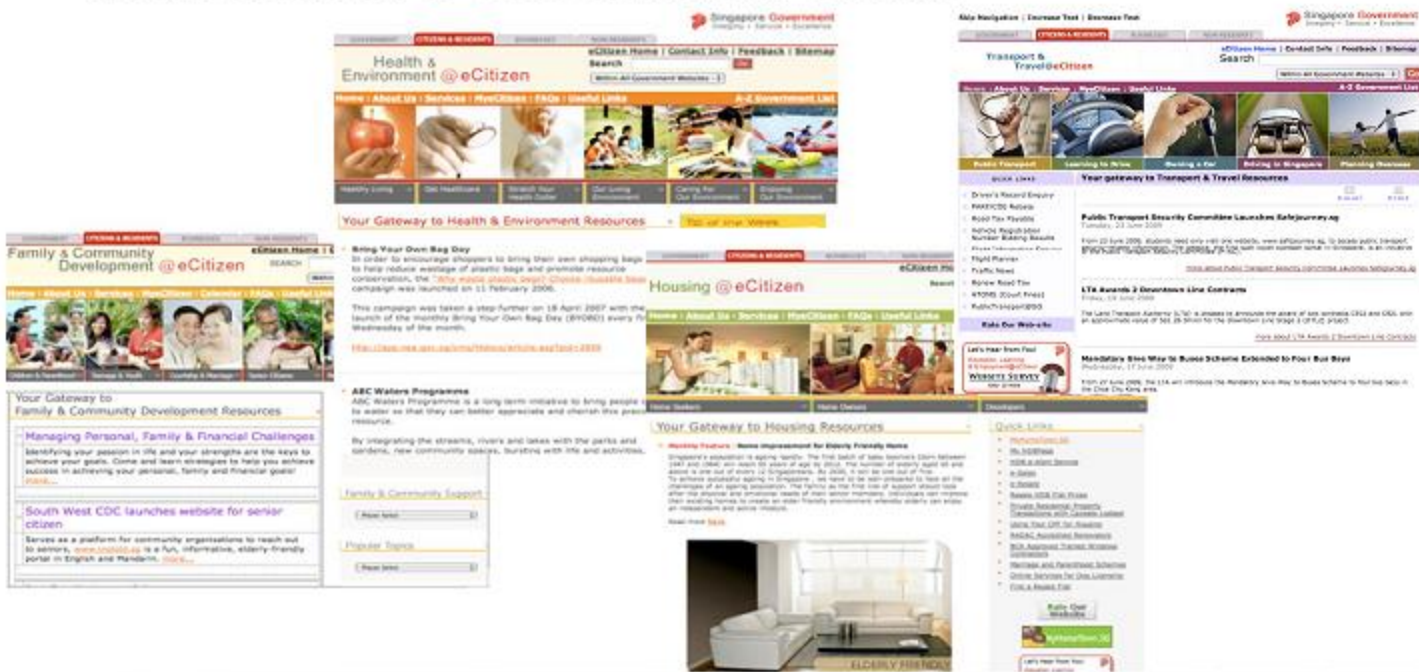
Singapore Government
Integrity • Service • Excellence

GOVERNMENT | CITIZENS & RESIDENTS | BUSINESSES | NON-RESIDENTS

Health & Environment @eCitizen

eCitizen Home | Contact Info | Feedback | Sitemap

Search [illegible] Go

Within All Government Websites

Home | About Us | Services | MyeCitizen | FAQs | Useful Links A-Z Government List

Healthy Living | Get Healthcare | Stretch Your Health Dollar | Our Living Environment | Caring For Our Environment | Enjoying Our Environment

Your Gateway to Health & Environment Resources

Top of the Week

Bring Your Own Bag Day
In order to encourage shoppers to bring their own shopping bags to help reduce wastage of plastic bags and promote resource conservation, the "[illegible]" campaign was launched on 11 February 2006.

This campaign was taken a step further on 18 April 2007 with the launch of the monthly Bring Your Own Bag Day (BYOBD) every first Wednesday of the month.

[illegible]

ABC Waters Programme
ABC Waters Programme is a long-term initiative to bring people closer to water so that they can better appreciate and cherish this precious resource.

By integrating the streams, rivers and lakes with the parks and gardens, new community spaces, bursting with life and activities, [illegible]

Family & Community Support
Please Select

Popular Topics
Please Select

Family & Community Development @eCitizen

eCitizen Home | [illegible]

SEARCH

Home | About Us | Services | MyeCitizen | Calendar | FAQs | Useful Links

Children & Parenthood | Teenage & Youth | Courtship & Marriage | Senior Citizens

Your Gateway to Family & Community Development Resources

Managing Personal, Family & Financial Challenges
Identifying your passion in life and your strengths are the keys to achieve your goals. Come and learn strategies to help you achieve success in achieving your personal, family and financial goals! more...

South West CDC launches website for senior citizen
Serves as a platform for community organisations to reach out to seniors, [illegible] is a fun, informative, elderly-friendly portal in English and Mandarin. more...

GOVERNMENT | CITIZENS & RESIDENTS | BUSINESSES | NON-RESIDENTS

Housing @eCitizen

eCitizen Ho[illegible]

Search

Home | About Us | Services | MyeCitizen | FAQs | Useful Links

Home Seekers | Home Owners | Developers

Your Gateway to Housing Resources

Monthly Feature : Home Improvement for Elderly Friendly Home
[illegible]

Read more here

ELDERLY FRIENDLY

Quick Links
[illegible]

Rate Our Website

MyHomeTown.SG

Let's Hear from You

Skip Navigation | Increase Text | Decrease Text

Singapore Government
Integrity • Service • Excellence

GOVERNMENT | CITIZENS & RESIDENTS | BUSINESSES | NON-RESIDENTS

Transport & Travel@eCitizen

eCitizen Home | Contact Info | Feedback | Sitemap

Search

Within All Government Websites Go

Home | About Us | Services | MyeCitizen | Useful Links A-Z Government List

Public Transport | Learning to Drive | Owning a Car | Driving in Singapore | Planning Overseas

QUICK LINKS
Driver's Record Enquiry
PARF/COE Rebate
Road Tax Payable
Vehicle Registration Number Bidding Results
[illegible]
Flight Planner
Traffic News
Renew Road Tax
NTOMS (Court Fines)
PublicTransport@SG

Rate Our Website

Let's Hear from You!
WEBSITE SURVEY

Your gateway to Transport & Travel Resources

Public Transport Security Committee Launches Safejourney.sg
Tuesday, 23 June 2009
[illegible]

LTA Awards 2 Downtown Line Contracts
Friday, 19 June 2009
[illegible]

Mandatory Give Way to Buses Scheme Extended to Four Bus Bays
Wednesday, 17 June 2009
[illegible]